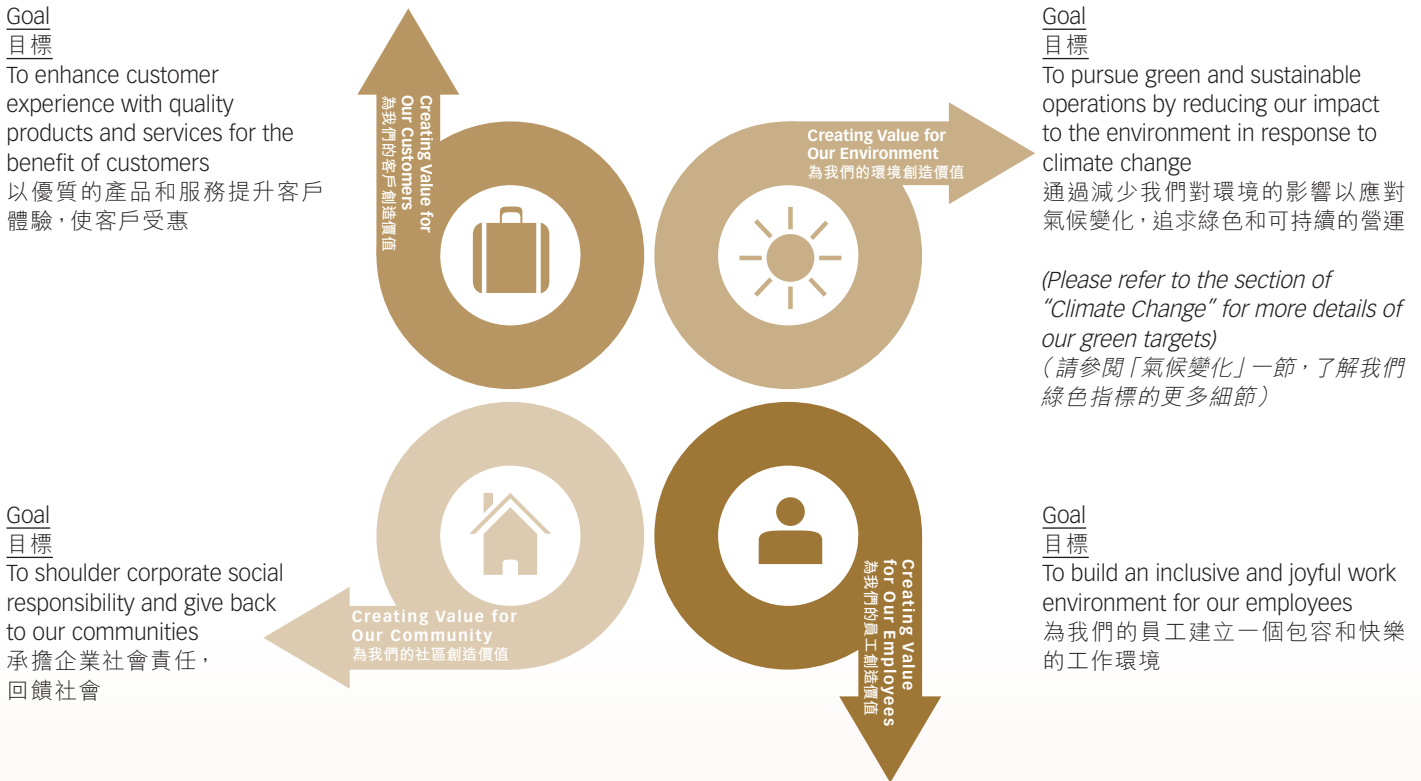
Goal
目標
To enhance customer experience with quality products and services for the benefit of customers
以優質的產品和服務提升客戶體驗，使客戶受惠

Creating Value for Our Customers
為我們的客戶創造價值

Creating Value for Our Environment
為我們的環境創造價值

Goal
目標
To pursue green and sustainable operations by reducing our impact to the environment in response to climate change
通過減少我們對環境的影響以應對氣候變化，追求綠色和可持續的營運

(Please refer to the section of "Climate Change" for more details of our green targets)
（請參閱「氣候變化」一節，了解我們綠色指標的更多細節）

Goal
目標
To shoulder corporate social responsibility and give back to our communities
承擔企業社會責任，回饋社會

Creating Value for Our Community
為我們的社區創造價值

Creating Value for Our Employees
為我們的員工創造價值

Goal
目標
To build an inclusive and joyful work environment for our employees
為我們的員工建立一個包容和快樂的工作環境